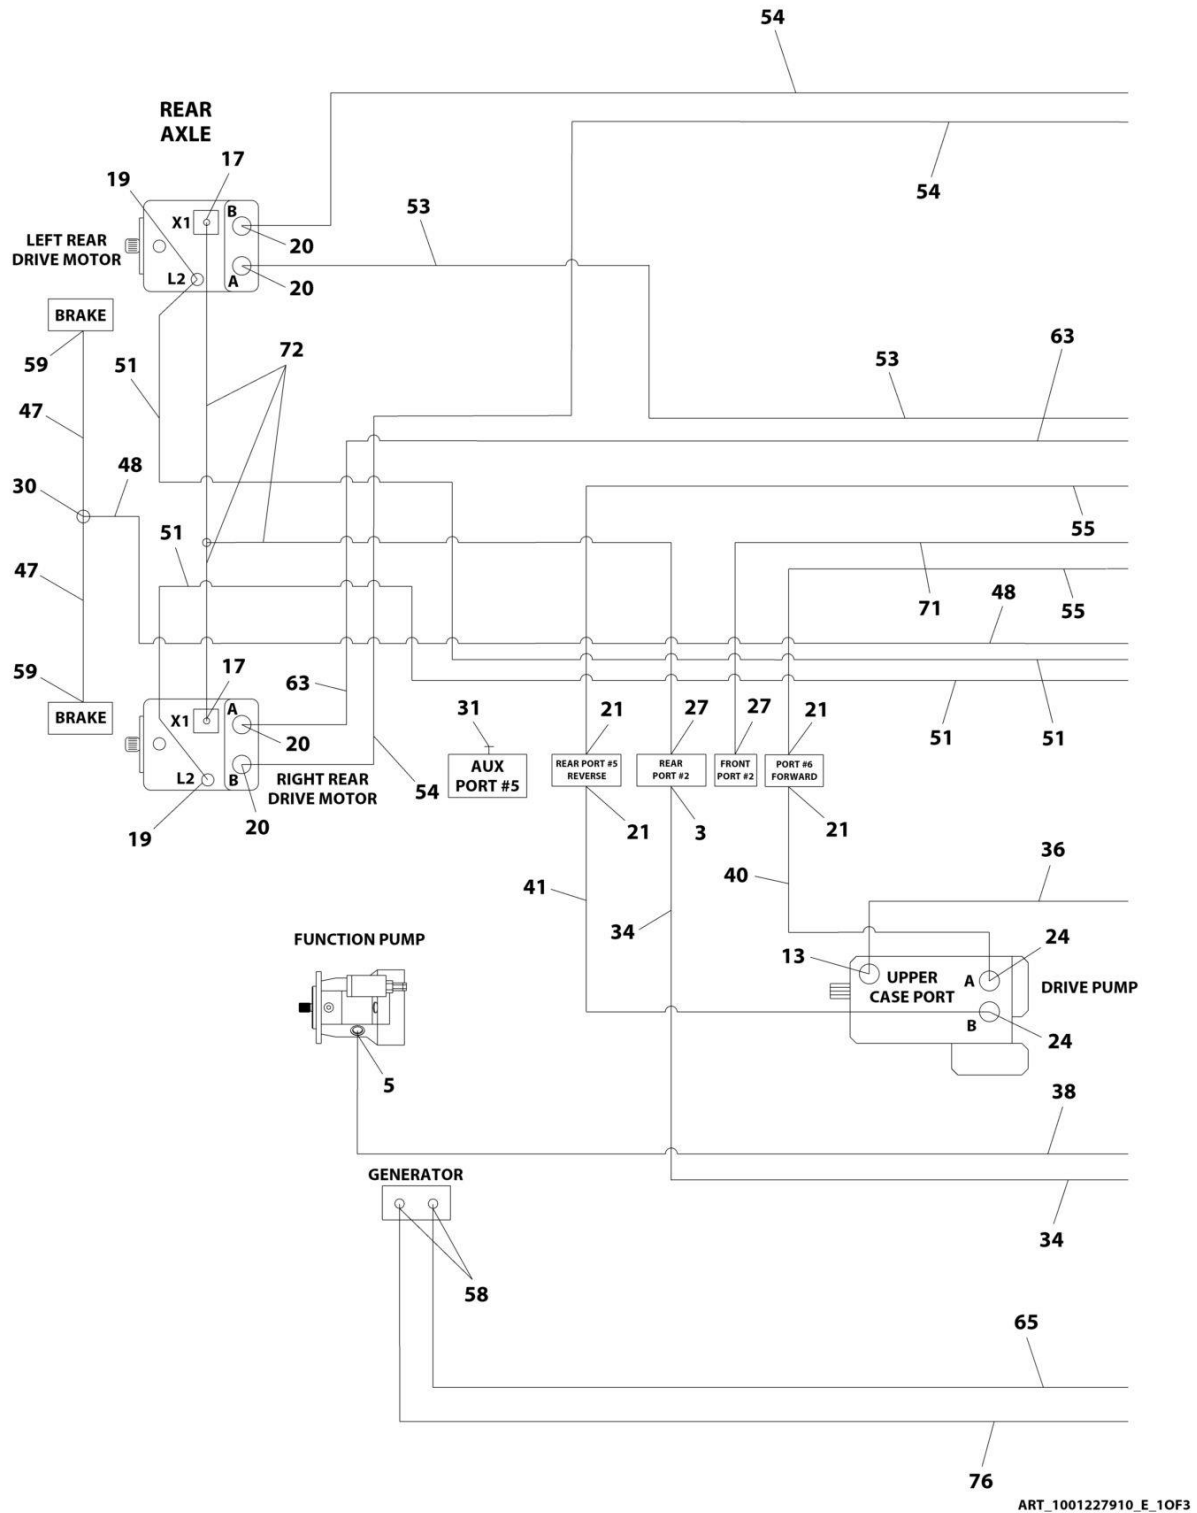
54

REAR AXLE

17

19

X1

B

54

53

LEFT REAR DRIVE MOTOR

20

L2

A

20

BRAKE

63

59

72

53

51

47

48

30

55

51

47

71

48

55

59

17

63

BRAKE

X1

A

51

51

20

31

21

27

27

21

AUX PORT #5

REAR PORT #5 REVERSE

REAR PORT #2

FRONT PORT #2

PORT #6 FORWARD

L2

B

RIGHT REAR DRIVE MOTOR

54

19

20

21

3

21

36

41

40

34

24

FUNCTION PUMP

13

UPPER CASE PORT

A

DRIVE PUMP

B

24

5

38

GENERATOR

34

58

65

76

ART_1001227910_E_1OF3